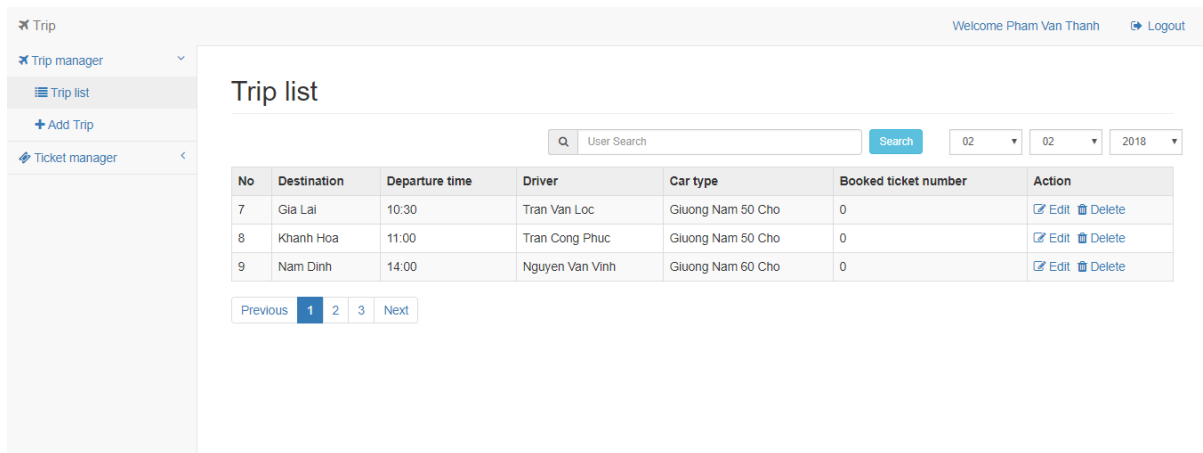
Trip

Welcome Pham Van Thanh

Logout

Trip manager

Trip list

Add Trip

Ticket manager

Trip list

User Search

Search

02

02

2018

| No | Destination | Departure time | Driver | Car type | Booked ticket number | Action |
|---|---|---|---|---|---|---|
| 7 | Gia Lai | 10:30 | Tran Van Loc | Giuong Nam 50 Cho | 0 | Edit Delete |
| 8 | Khanh Hoa | 11:00 | Tran Cong Phuc | Giuong Nam 50 Cho | 0 | Edit Delete |
| 9 | Nam Dinh | 14:00 | Nguyen Van Vinh | Giuong Nam 60 Cho | 0 | Edit Delete |

Previous 1 2 3 Next